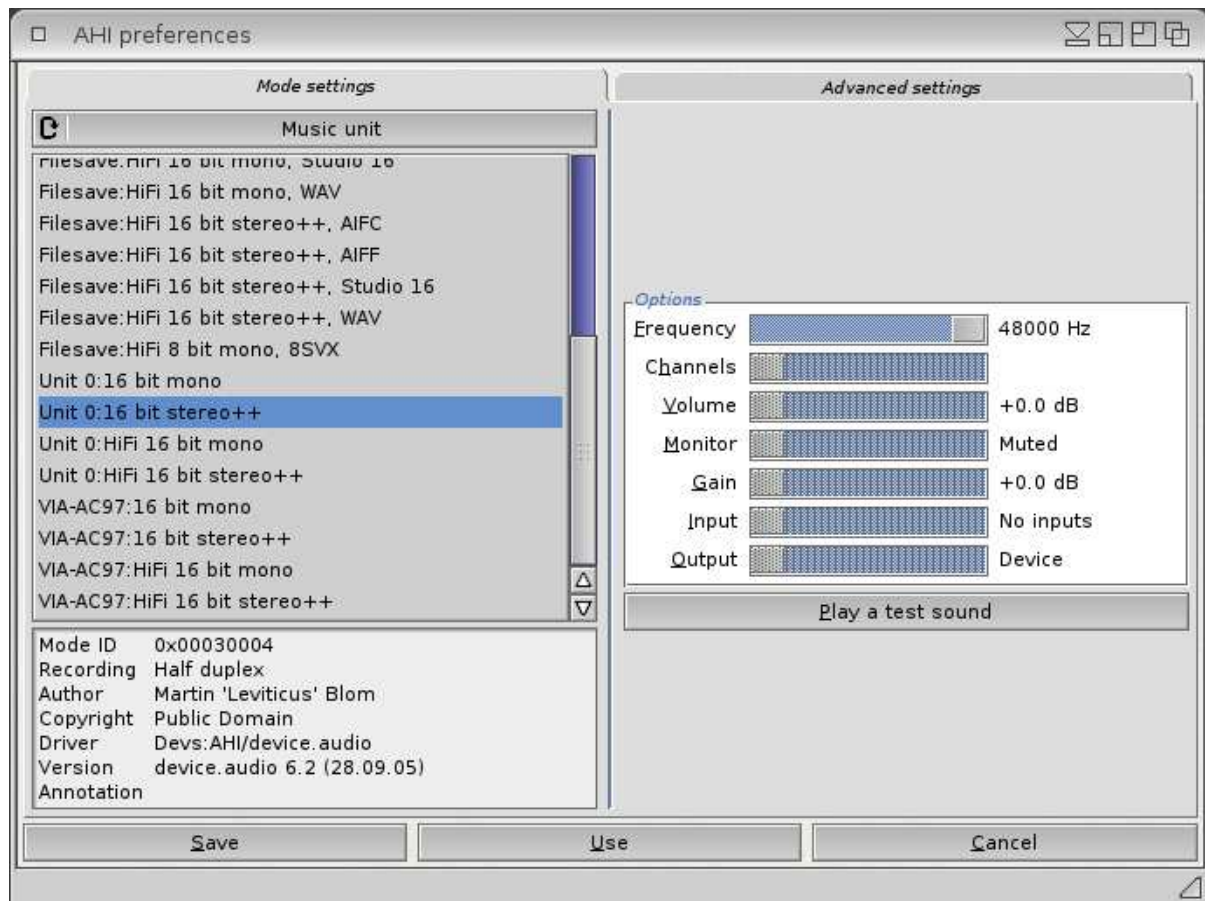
AHI preferences

Mode settings

Advanced settings

Music unit

Filesave:HiFi 16 bit mono, Studio 16
Filesave:HiFi 16 bit mono, WAV
Filesave:HiFi 16 bit stereo++, AIFC
Filesave:HiFi 16 bit stereo++, AIFF
Filesave:HiFi 16 bit stereo++, Studio 16
Filesave:HiFi 16 bit stereo++, WAV
Filesave:HiFi 8 bit mono, 8SVX
Unit 0:16 bit mono
Unit 0:16 bit stereo++
Unit 0:HiFi 16 bit mono
Unit 0:HiFi 16 bit stereo++
VIA-AC97:16 bit mono
VIA-AC97:16 bit stereo++
VIA-AC97:HiFi 16 bit mono
VIA-AC97:HiFi 16 bit stereo++

Mode ID 0x00030004
Recording Half duplex
Author Martin 'Leviticus' Blom
Copyright Public Domain
Driver Devs:AHI/device.audio
Version device.audio 6.2 (28.09.05)
Annotation

Options
Frequency 48000 Hz
Channels
Volume +0.0 dB
Monitor Muted
Gain +0.0 dB
Input No inputs
Output Device

Play a test sound

Save
Use
Cancel